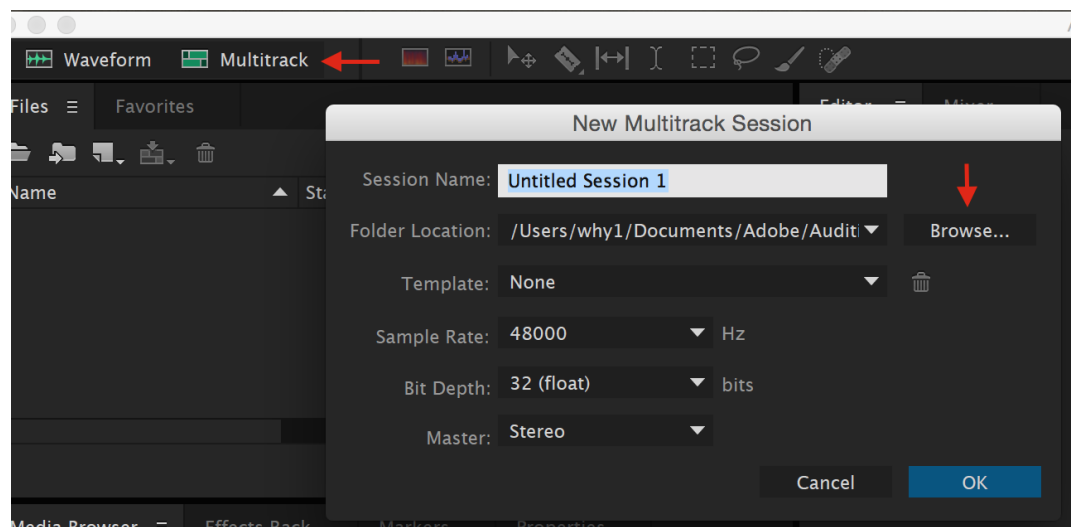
Waveform Multitrack

Files ☰ Favorites

Name St

Editor ☰ Mixer

New Multitrack Session

Session Name: Untitled Session 1

Folder Location: /Users/why1/Documents/Adobe/Auditi

Browse...

Template: None

Sample Rate: 48000 Hz

Bit Depth: 32 (float) bits

Master: Stereo

Cancel OK

Media Browser ☰ Effects Rack Markers Properties